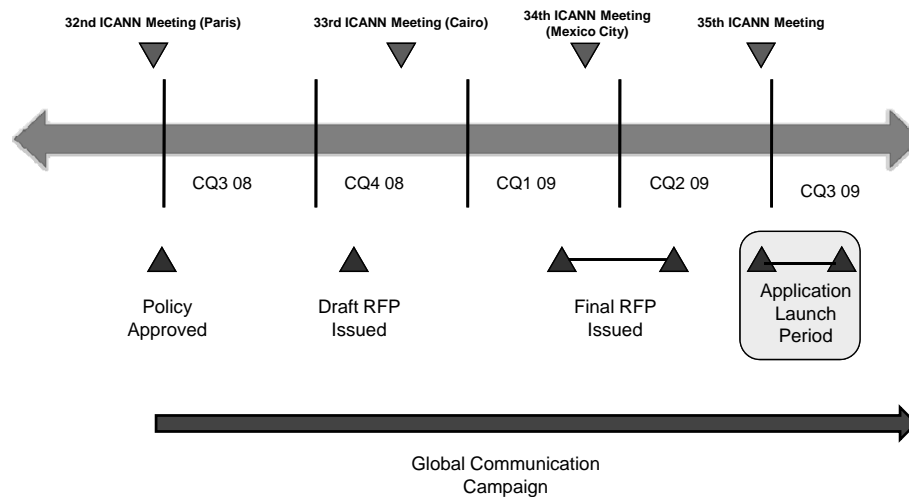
32nd ICANN Meeting (Paris)

33rd ICANN Meeting (Cairo)

34th ICANN Meeting (Mexico City)

35th ICANN Meeting

CQ3 08

CQ4 08

CQ1 09

CQ2 09

CQ3 09

Policy Approved

Draft RFP Issued

Final RFP Issued

Application Launch Period

Global Communication Campaign